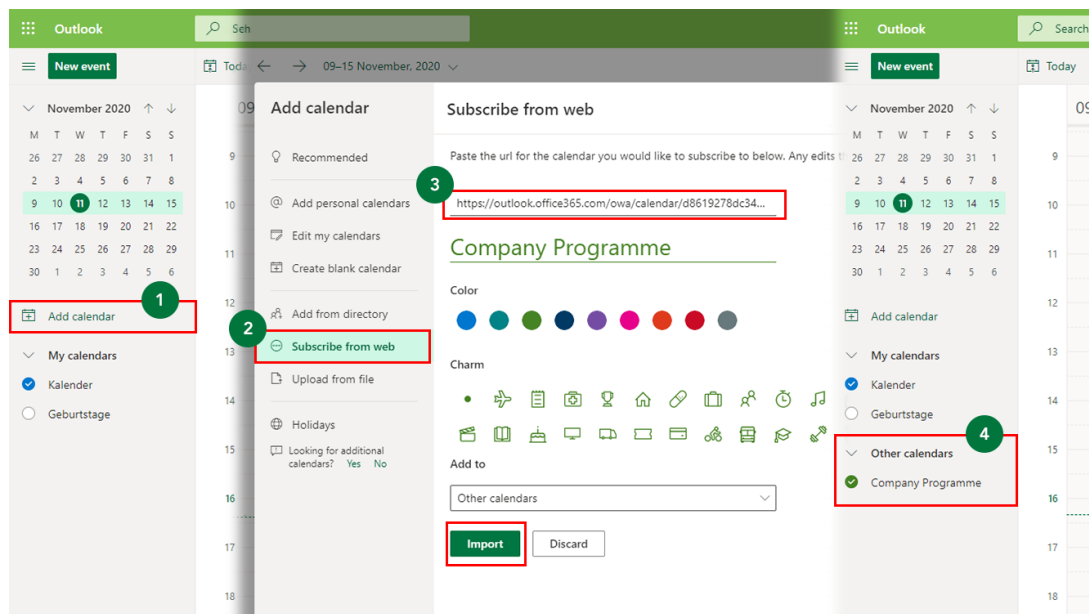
Outlook
Sch
New event
Today
09–15 November, 2020
November 2020
M T W T F S S
26 27 28 29 30 31 1
2 3 4 5 6 7 8
9 10 11 12 13 14 15
16 17 18 19 20 21 22
23 24 25 26 27 28 29
30 1 2 3 4 5 6
1
Add calendar
My calendars
Kalender
Geburtstage
09
9
10
11
12
13
14
15
16
17
18
Add calendar
Recommended
Add personal calendars
Edit my calendars
Create blank calendar
Add from directory
2
Subscribe from web
Upload from file
Holidays
Looking for additional calendars? Yes No
Subscribe from web
Paste the url for the calendar you would like to subscribe to below. Any edits t
3
https://outlook.office365.com/owa/calendar/d8619278dc34...
Company Programme
Color
Charm
Add to
Other calendars
Import
Discard
Outlook
Search
New event
Today
November 2020
M T W T F S S
26 27 28 29 30 31 1
2 3 4 5 6 7 8
9 10 11 12 13 14 15
16 17 18 19 20 21 22
23 24 25 26 27 28 29
30 1 2 3 4 5 6
Add calendar
My calendars
Kalender
Geburtstage
4
Other calendars
Company Programme
09
9
10
11
12
13
14
15
16
17
18